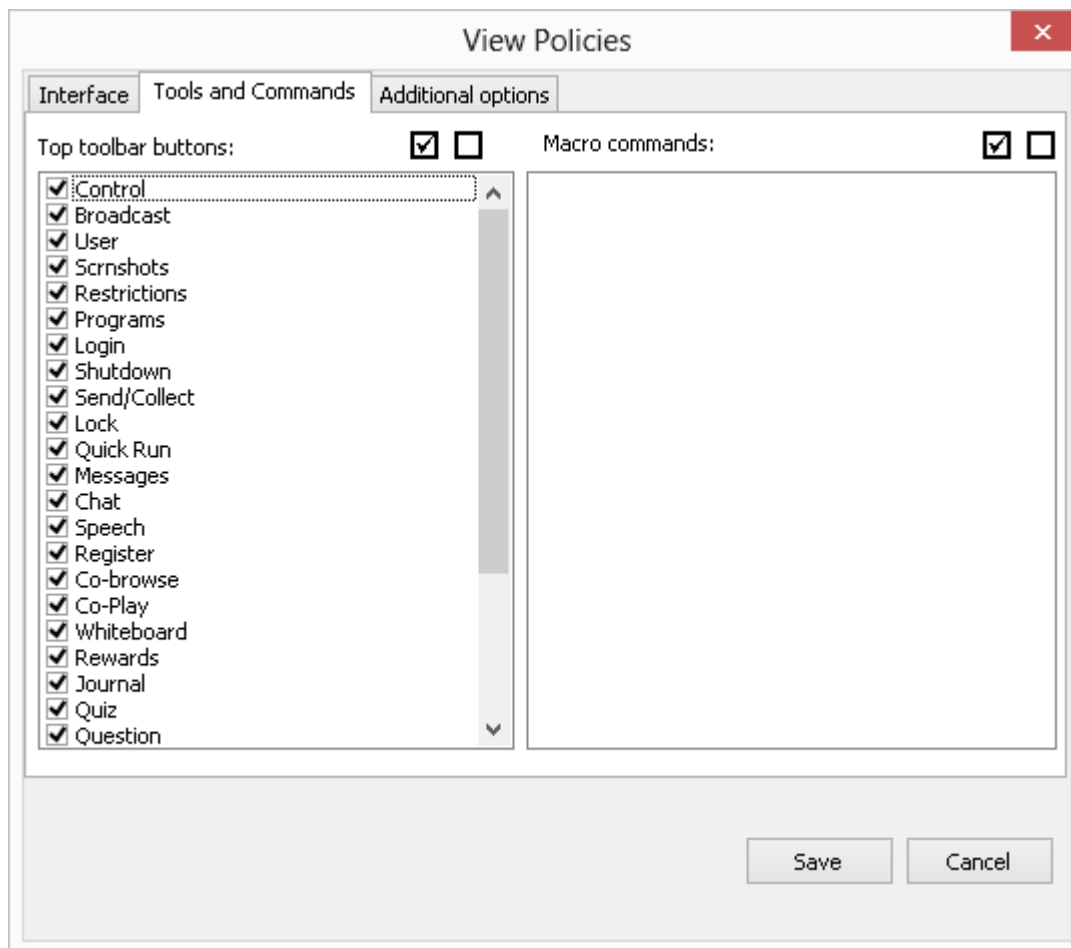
View Policies

Interface | Tools and Commands | Additional options

Top toolbar buttons:

Macro commands:

☑ Control
☑ Broadcast
☑ User
☑ Scrnshots
☑ Restrictions
☑ Programs
☑ Login
☑ Shutdown
☑ Send/Collect
☑ Lock
☑ Quick Run
☑ Messages
☑ Chat
☑ Speech
☑ Register
☑ Co-browse
☑ Co-Play
☑ Whiteboard
☑ Rewards
☑ Journal
☑ Quiz
☑ Question

Save | Cancel